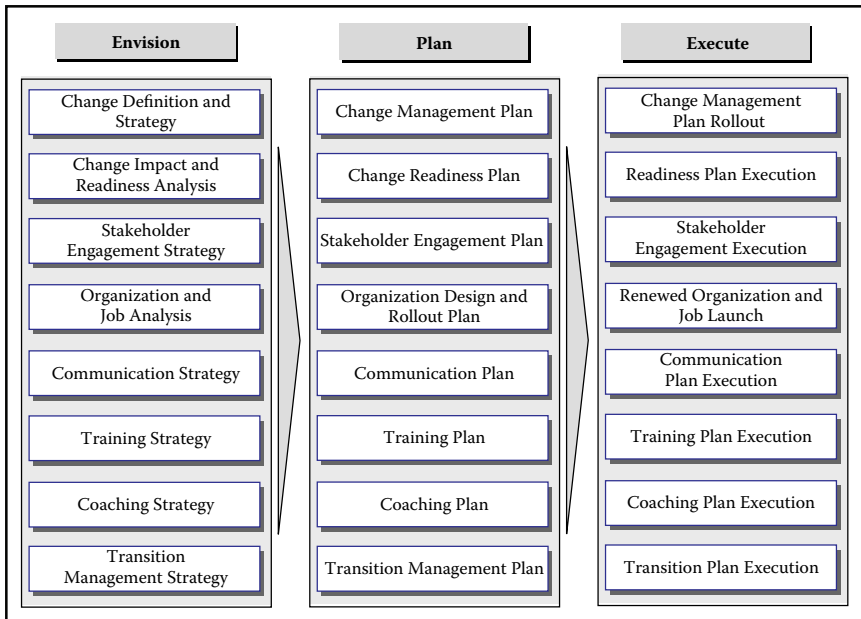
Envision

Change Definition and Strategy

Change Impact and Readiness Analysis

Stakeholder Engagement Strategy

Organization and Job Analysis

Communication Strategy

Training Strategy

Coaching Strategy

Transition Management Strategy

Plan

Change Management Plan

Change Readiness Plan

Stakeholder Engagement Plan

Organization Design and Rollout Plan

Communication Plan

Training Plan

Coaching Plan

Transition Management Plan

Execute

Change Management Plan Rollout

Readiness Plan Execution

Stakeholder Engagement Execution

Renewed Organization and Job Launch

Communication Plan Execution

Training Plan Execution

Coaching Plan Execution

Transition Plan Execution